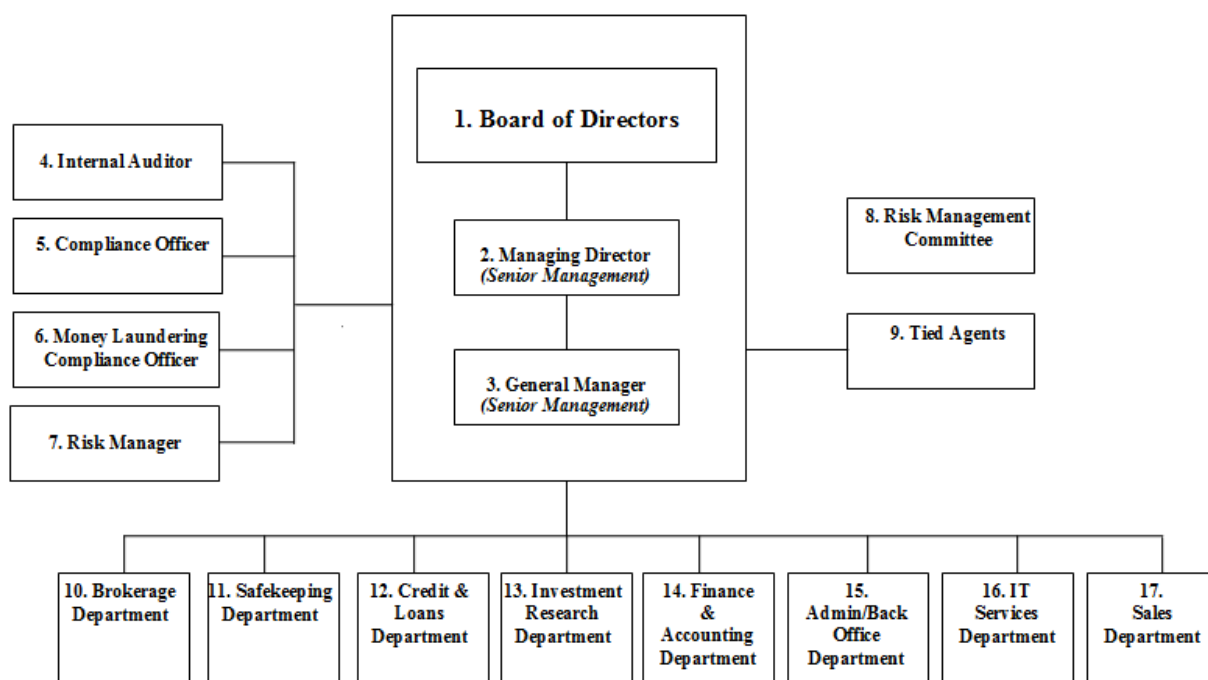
1. Board of Directors

2. Managing Director
(Senior Management)

3. General Manager
(Senior Management)

4. Internal Auditor

5. Compliance Officer

6. Money Laundering Compliance Officer

7. Risk Manager

8. Risk Management Committee

9. Tied Agents

10. Brokerage Department

11. Safekeeping Department

12. Credit & Loans Department

13. Investment Research Department

14. Finance & Accounting Department

15. Admin/Back Office Department

16. IT Services Department

17. Sales Department